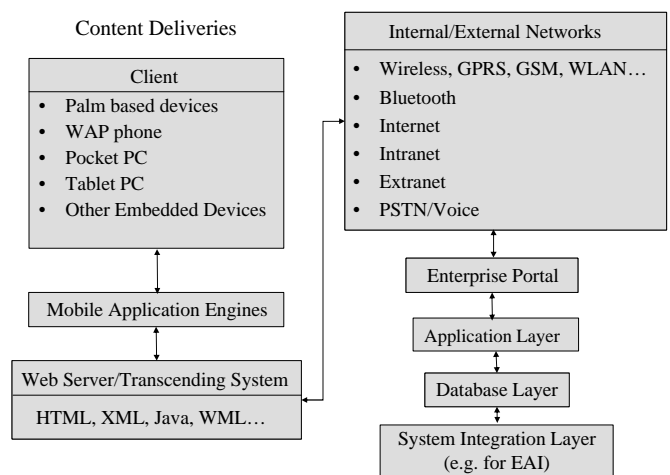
Content Deliveries

Client
- Palm based devices
- WAP phone
- Pocket PC
- Tablet PC
- Other Embedded Devices

Mobile Application Engines

Web Server/Transcending System

HTML, XML, Java, WML…

Internal/External Networks
- Wireless, GPRS, GSM, WLAN…
- Bluetooth
- Internet
- Intranet
- Extranet
- PSTN/Voice

Enterprise Portal

Application Layer

Database Layer

System Integration Layer (e.g. for EAI)